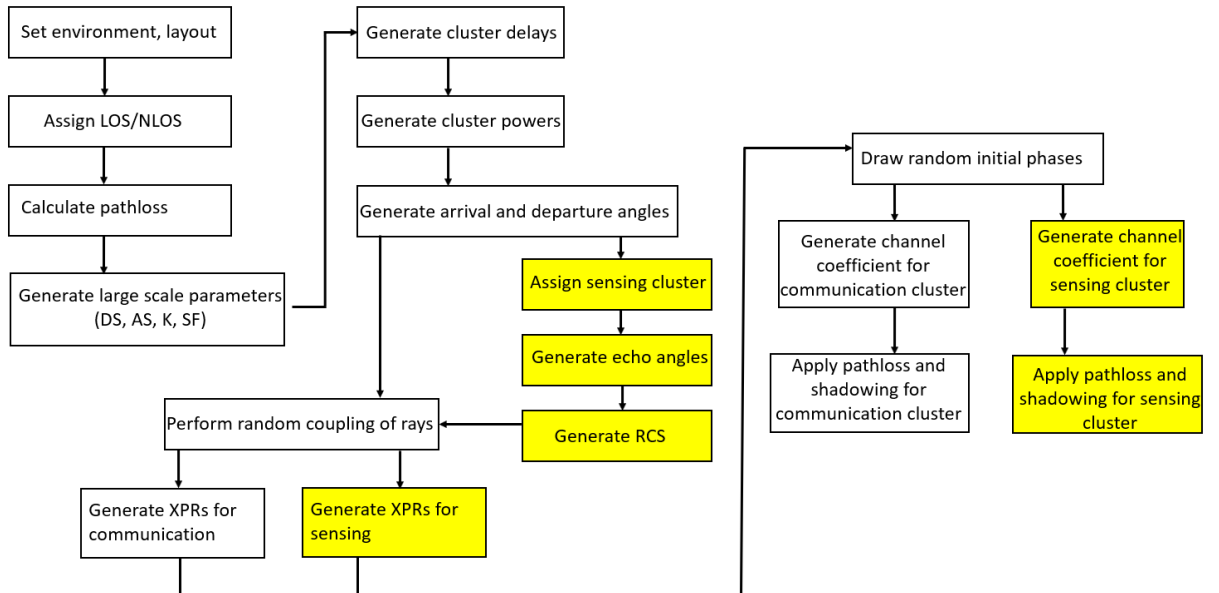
Set environment, layout

Assign LOS/NLOS

Calculate pathloss

Generate large scale parameters (DS, AS, K, SF)

Generate cluster delays

Generate cluster powers

Generate arrival and departure angles

Assign sensing cluster

Generate echo angles

Generate RCS

Perform random coupling of rays

Generate XPRs for communication

Generate XPRs for sensing

Draw random initial phases

Generate channel coefficient for communication cluster

Generate channel coefficient for sensing cluster

Apply pathloss and shadowing for communication cluster

Apply pathloss and shadowing for sensing cluster